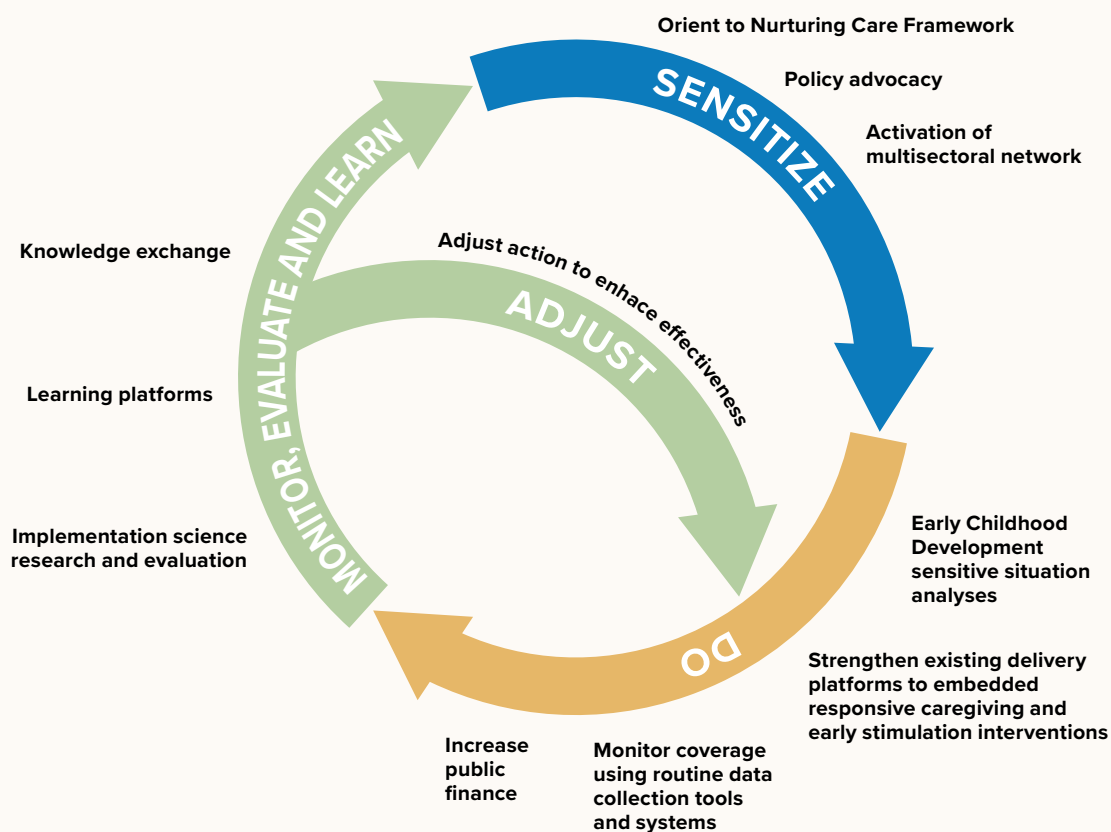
Orient to Nurturing Care Framework

Policy advocacy

Activation of multisectoral network

SENSITIZE

MONITOR, EVALUATE AND LEARN

Knowledge exchange

Adjust action to enhace effectiveness

ADJUST

Learning platforms

Implementation science research and evaluation

Early Childhood Development sensitive situation analyses

DO

Strengthen existing delivery platforms to embedded responsive caregiving and early stimulation interventions

Increase public finance

Monitor coverage using routine data collection tools and systems